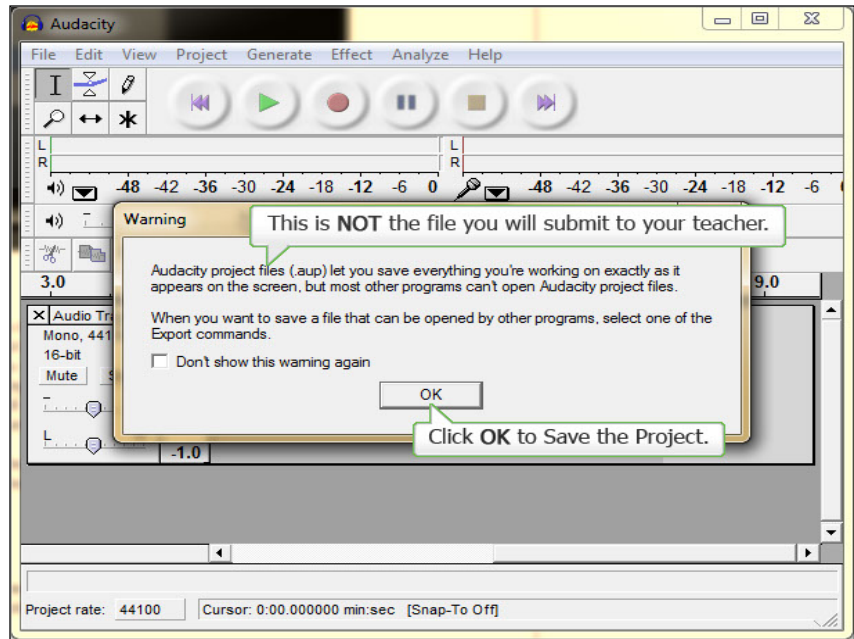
Audacity

File Edit View Project Generate Effect Analyze Help

L
R
L
R

-48 -42 -36 -30 -24 -18 -12 -6 0
-48 -42 -36 -30 -24 -18 -12 -6

Warning

This is **NOT** the file you will submit to your teacher.

Audacity project files (.aup) let you save everything you're working on exactly as it appears on the screen, but most other programs can't open Audacity project files.

When you want to save a file that can be opened by other programs, select one of the Export commands.

Don't show this warning again

OK

Click **OK** to Save the Project.

3.0
9.0

Audio Tra
Mono, 441
16-bit
Mute

-1.0

Project rate: 44100
Cursor: 0:00.000000 min:sec [Snap-To Off]